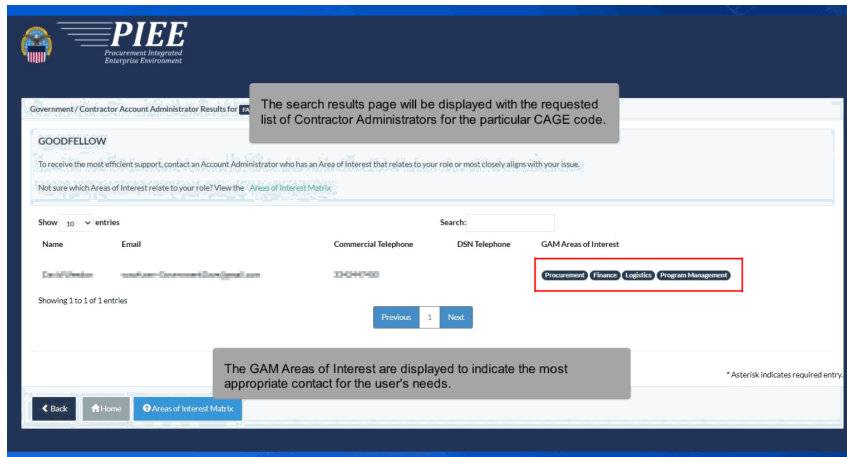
PIEE
Procurement Integrated Enterprise Environment

Government / Contractor Account Administrator Results for FA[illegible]

The search results page will be displayed with the requested list of Contractor Administrators for the particular CAGE code.

GOODFELLOW

To receive the most efficient support, contact an Account Administrator who has an Area of Interest that relates to your role or most closely aligns with your issue.

Not sure which Areas of Interest relate to your role? View the Areas of Interest Matrix

Show 10 entries

Search:

| Name | Email | Commercial Telephone | DSN Telephone | GAM Areas of Interest |
|---|---|---|---|---|
| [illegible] | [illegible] | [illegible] | | Procurement Finance Logistics Program Management |

Showing 1 to 1 of 1 entries

Previous 1 Next

The GAM Areas of Interest are displayed to indicate the most appropriate contact for the user's needs.

* Asterisk indicates required entry.

Back Home Areas of Interest Matrix